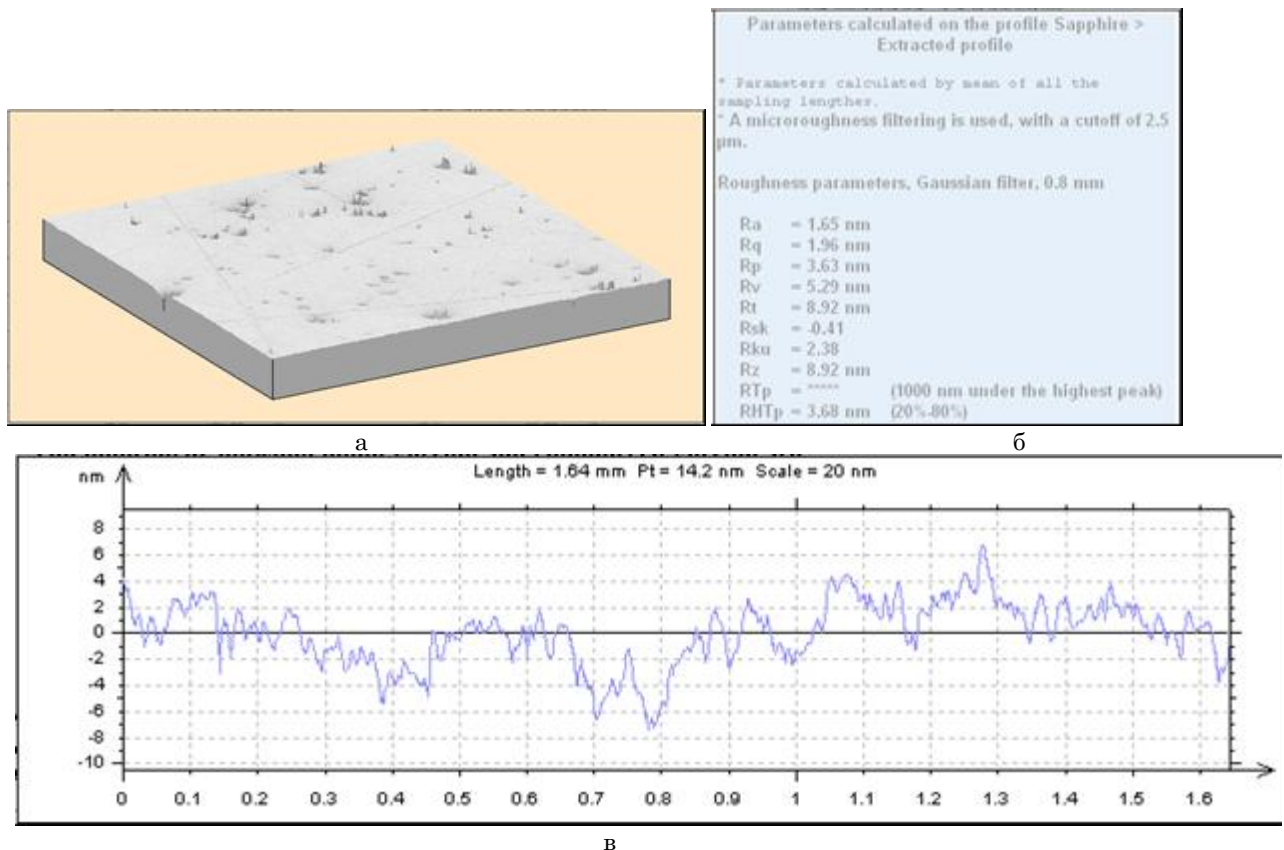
Parameters calculated on the profile Sapphire > Extracted profile

* Parameters calculated by mean of all the sampling lengthes.
* A microroughness filtering is used, with a cutoff of 2.5 µm.

Roughness parameters, Gaussian filter, 0.8 mm

| | |
|---|---|
| Ra | = 1.65 nm |
| Rq | = 1.96 nm |
| Rp | = 3.63 nm |
| Rv | = 5.29 nm |
| Rt | = 8.92 nm |
| Rsk | = -0.41 |
| Rku | = 2.38 |
| Rz | = 8.92 nm |
| RTp | = ***** (1000 nm under the highest peak) |
| RHTp | = 3.68 nm (20%-80%) |

а

б

Length = 1.64 mm Pt = 14.2 nm Scale = 20 nm

nm

8
6
4
2
0
-2
-4
-6
-8
-10

0 0.1 0.2 0.3 0.4 0.5 0.6 0.7 0.8 0.9 1 1.1 1.2 1.3 1.4 1.5 1.6

в